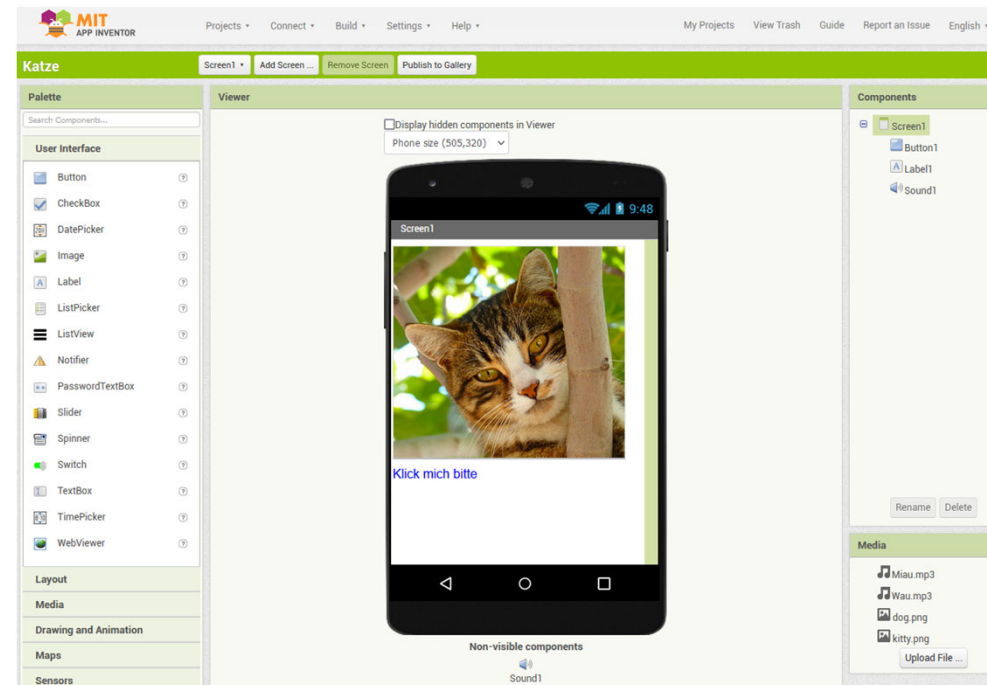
MIT APP INVENTOR

Projects ▾ Connect ▾ Build ▾ Settings ▾ Help ▾

My Projects View Trash Guide Report an Issue English ▾

Katze

Screen1 ▾ Add Screen ... Remove Screen Publish to Gallery

Palette

Search Components...

User Interface

Button
CheckBox
DatePicker
Image
Label
ListPicker
ListView
Notifier
PasswordTextBox
Slider
Spinner
Switch
TextBox
TimePicker
WebViewer

Layout
Media
Drawing and Animation
Maps
Sensors

Viewer

Display hidden components in Viewer

Phone size (505,320)

9:48

Screen1

Klick mich bitte

Non-visible components

Sound1

Components

Screen1
Button1
Label1
Sound1

Rename Delete

Media

Miau.mp3
Wau.mp3
dog.png
kitty.png

Upload File ...